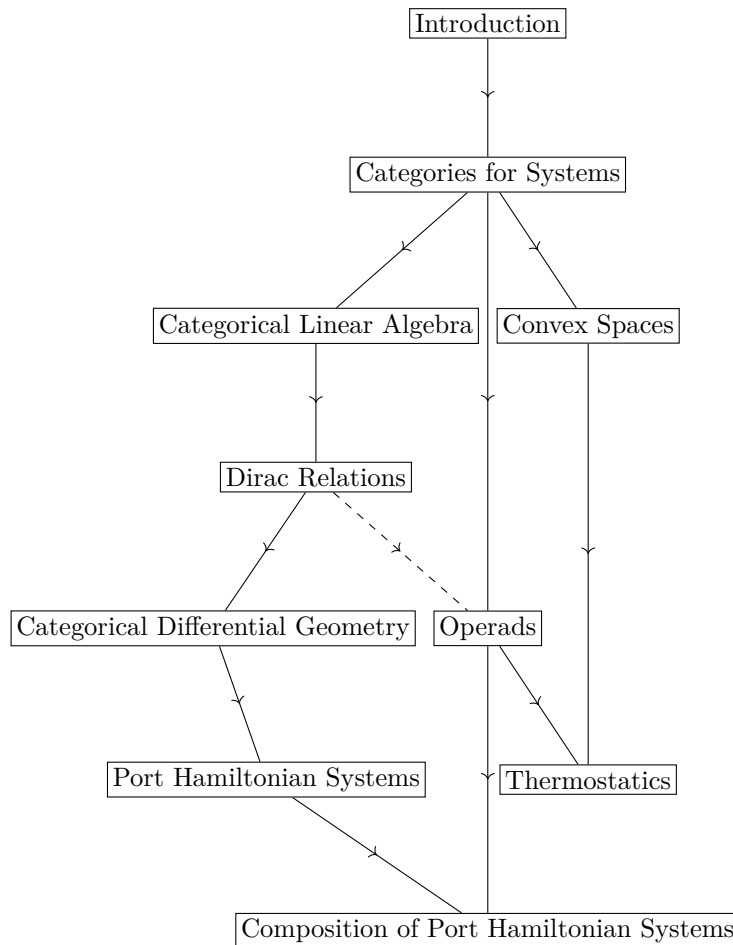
Introduction

Categories for Systems

Categorical Linear Algebra

Convex Spaces

Dirac Relations

Categorical Differential Geometry

Operads

Port Hamiltonian Systems

Thermostatics

Composition of Port Hamiltonian Systems